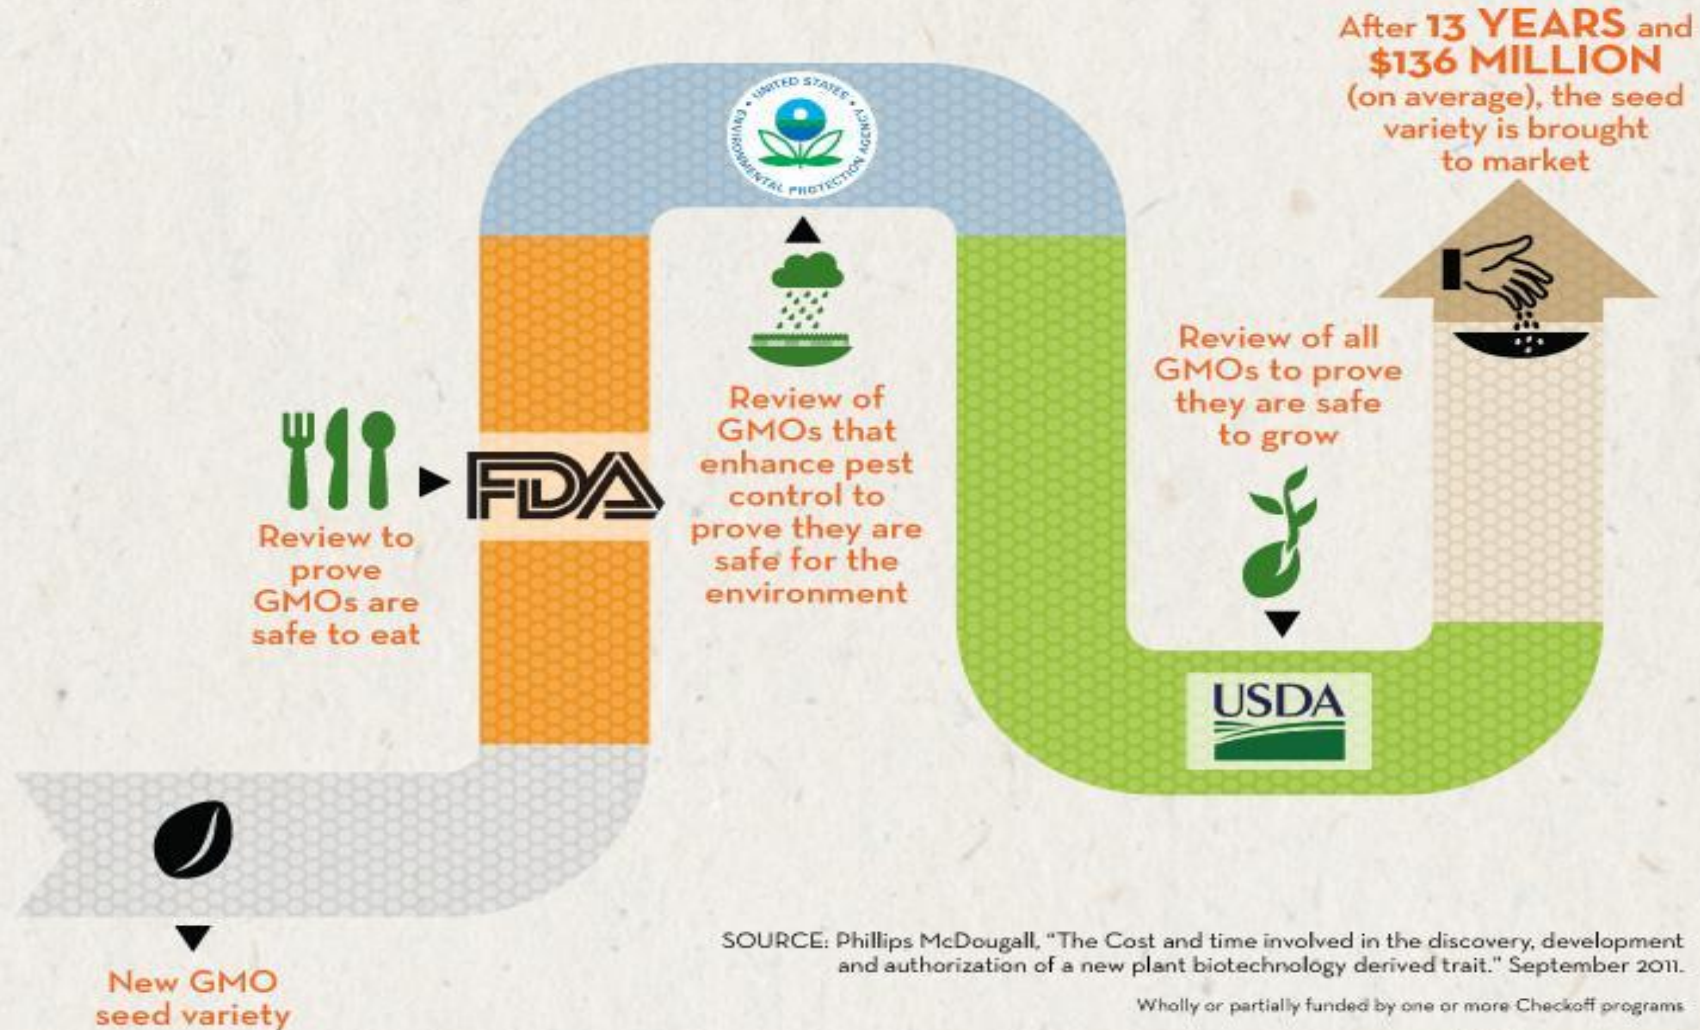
After 13 YEARS and $136 MILLION (on average), the seed variety is brought to market

UNITED STATES ENVIRONMENTAL PROTECTION AGENCY

Review to prove GMOs are safe to eat

FDA

Review of GMOs that enhance pest control to prove they are safe for the environment

Review of all GMOs to prove they are safe to grow

USDA

New GMO seed variety

SOURCE: Phillips McDougall, "The Cost and time involved in the discovery, development and authorization of a new plant biotechnology derived trait." September 2011.

Wholly or partially funded by one or more Checkoff programs